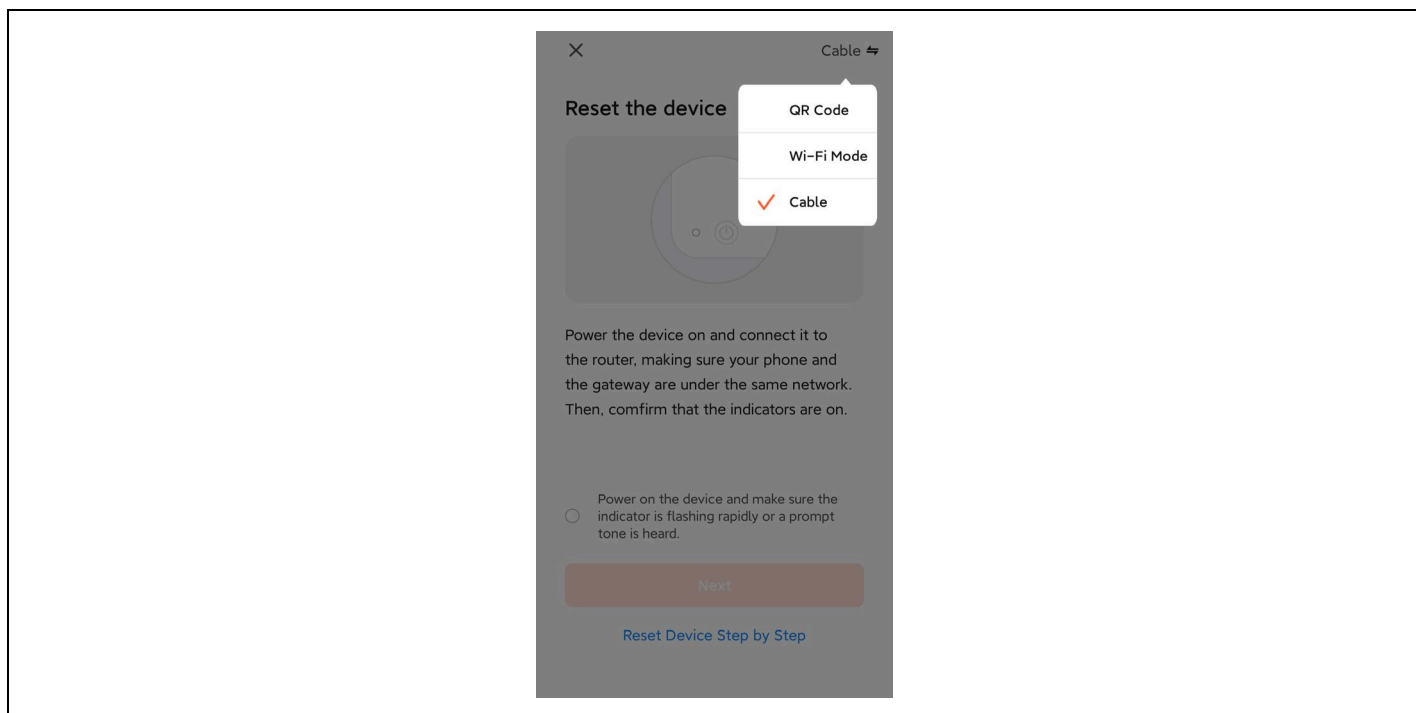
×

Cable ⇋

Reset the device

QR Code

Wi-Fi Mode

✓ Cable

Power the device on and connect it to the router, making sure your phone and the gateway are under the same network. Then, comfirm that the indicators are on.

Power on the device and make sure the indicator is flashing rapidly or a prompt tone is heard.

Next

Reset Device Step by Step